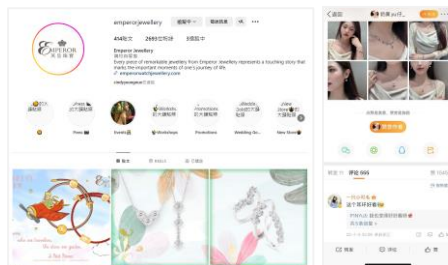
emperorjewellery 追蹤中 發送訊息

414貼文 2693位粉絲 3個追蹤中

Emperor Jewellery
英皇珠寶

Every piece of remarkable jewellery from Emperor Jewellery represents a touching story that marks the important moments of one's journey of life.
emperorwatchjewellery.com

EMPEROR
英皇珠寶

Promo 好禮
Events
Workshops
Promotions
Wedding Go...
New Store

貼文

返回

評論 666

分享 評論 讚

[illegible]